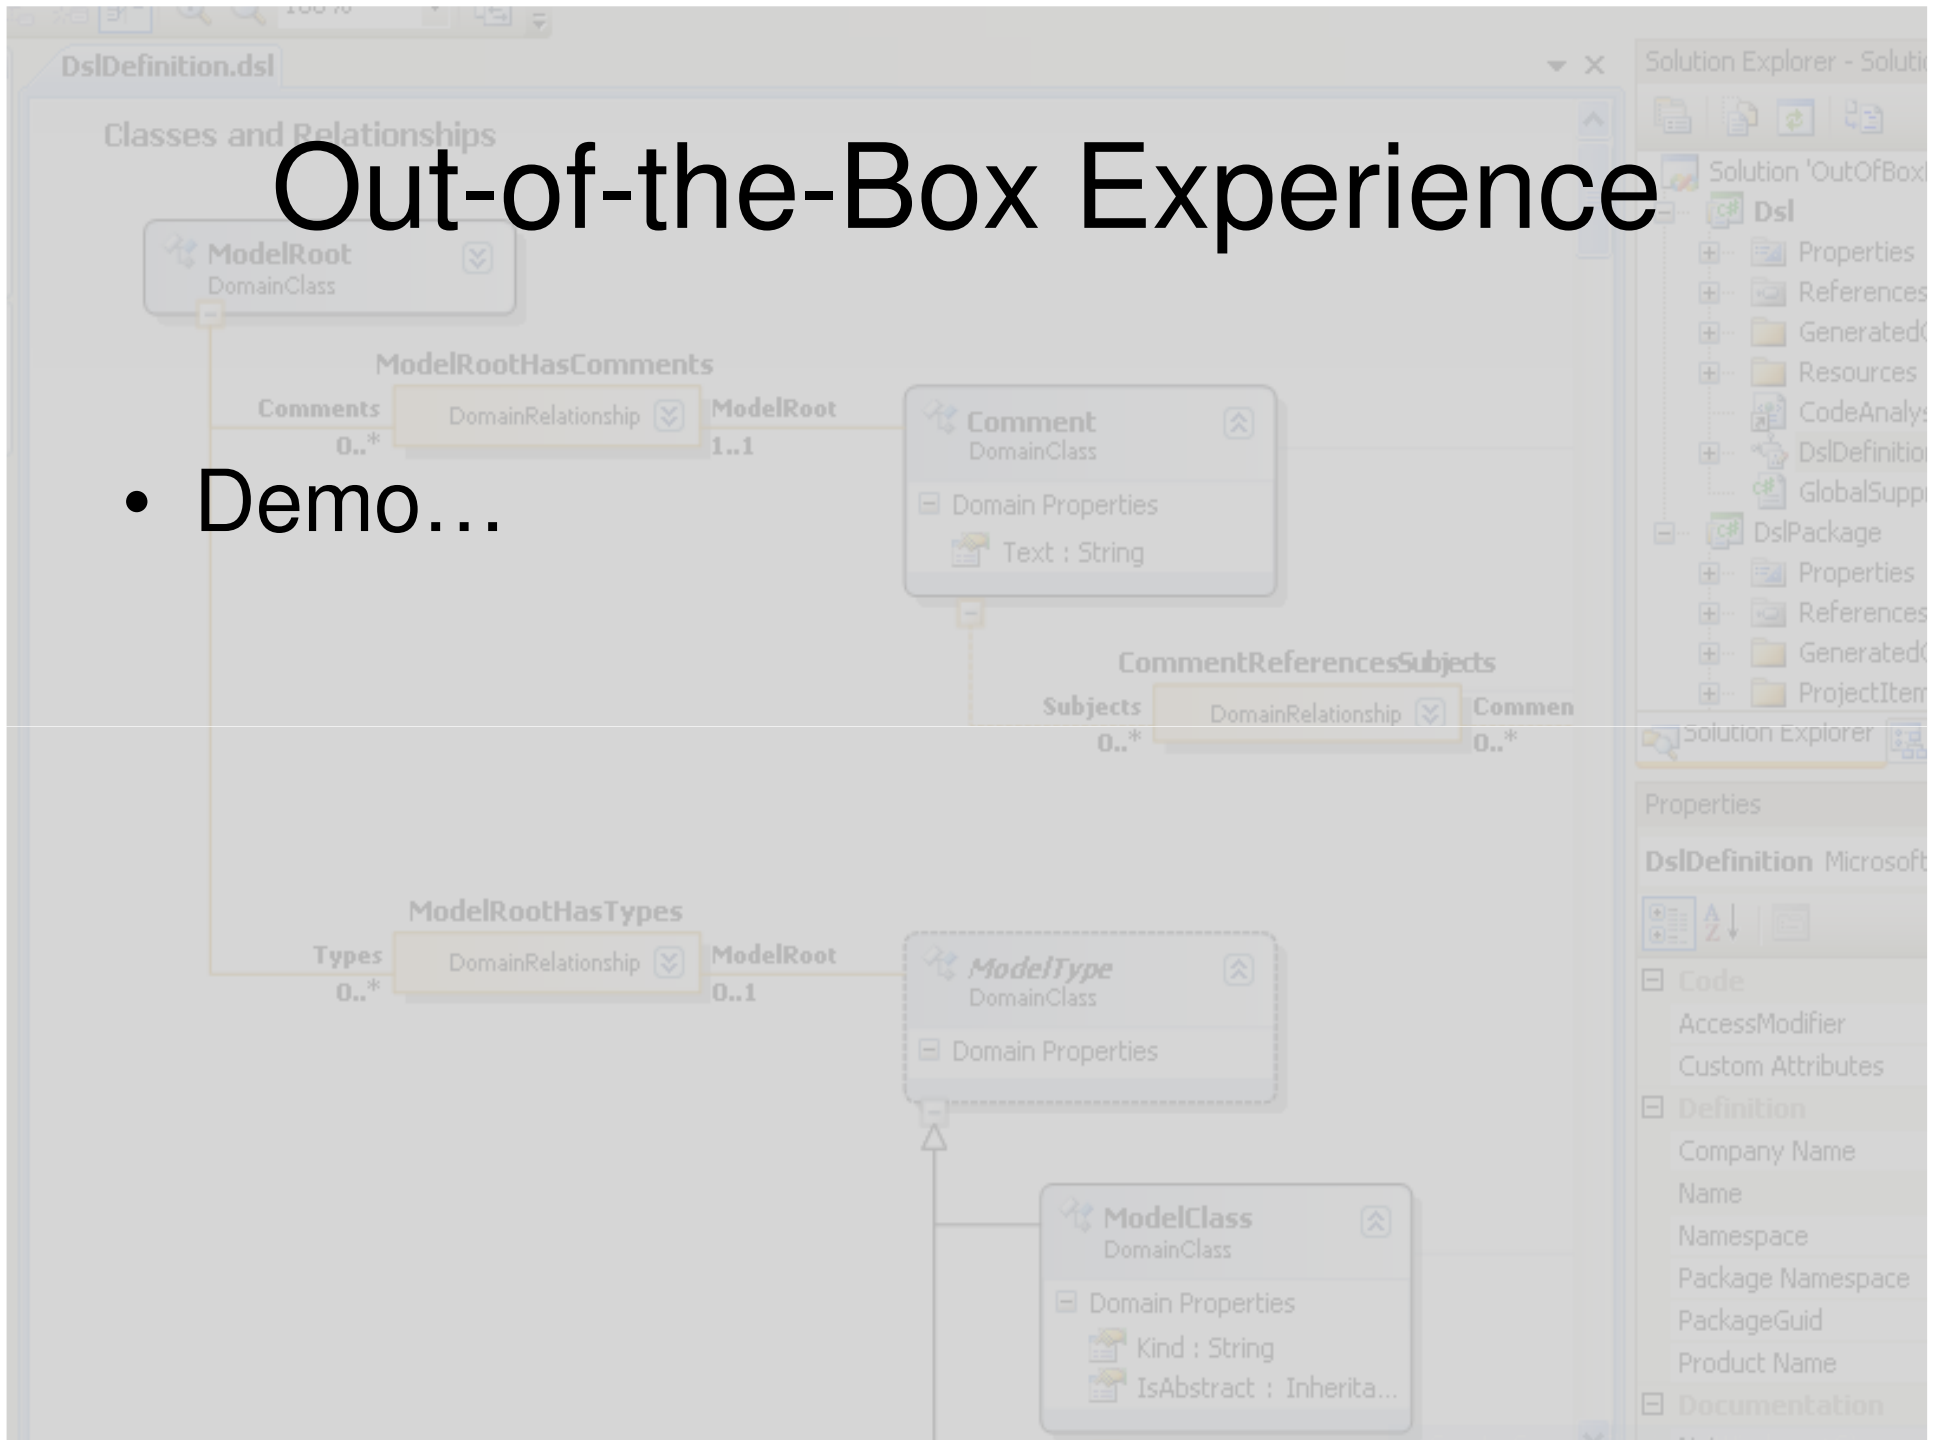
Out-of-the-Box Experience

• Demo…

DslDefinition.dsl

Classes and Relationships

ModelRoot
DomainClass

ModelRootHasComments
Comments
0..*
DomainRelationship
ModelRoot
1..1

Comment
DomainClass
Domain Properties
Text : String

CommentReferencesSubjects
Subjects
0..*
DomainRelationship
Commen
0..*

ModelRootHasTypes
Types
0..*
DomainRelationship
ModelRoot
0..1

ModelType
DomainClass
Domain Properties

ModelClass
DomainClass
Domain Properties
Kind : String
IsAbstract : Inherita...

Solution Explorer - Soluti
Solution 'OutOfBox
Dsl
Properties
References
Generated
Resources
CodeAnaly
DslDefinitio
GlobalSupp
DslPackage
Properties
References
Generated
ProjectItem
Solution Explorer

Properties
DslDefinition Microsoft
Code
AccessModifier
Custom Attributes
Definition
Company Name
Name
Namespace
Package Namespace
PackageGuid
Product Name
Documentation